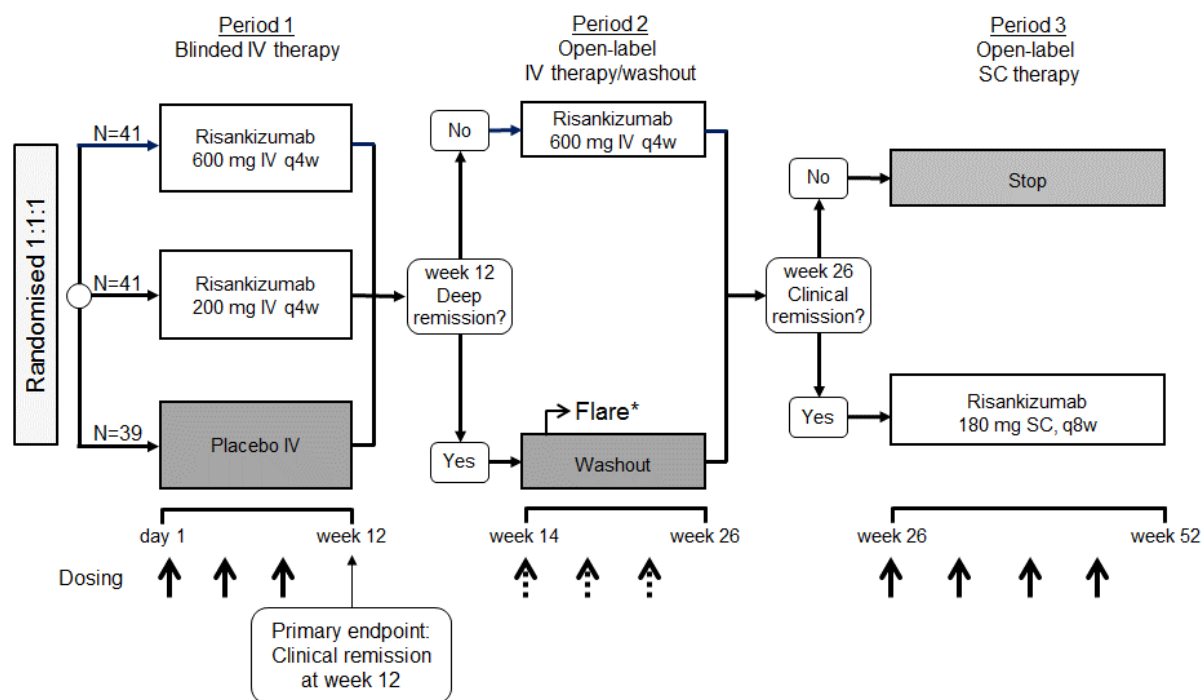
Period 1
Blinded IV therapy

Period 2
Open-label
IV therapy/washout

Period 3
Open-label
SC therapy

Randomised 1:1:1

N=41
Risankizumab
600 mg IV q4w

N=41
Risankizumab
200 mg IV q4w

N=39
Placebo IV

week 12
Deep
remission?

No
Risankizumab
600 mg IV q4w

Yes
Flare*
Washout

week 26
Clinical
remission?

No
Stop

Yes
Risankizumab
180 mg SC, q8w

day 1
week 12
week 14
week 26
week 26
week 52

Dosing

Primary endpoint:
Clinical remission
at week 12